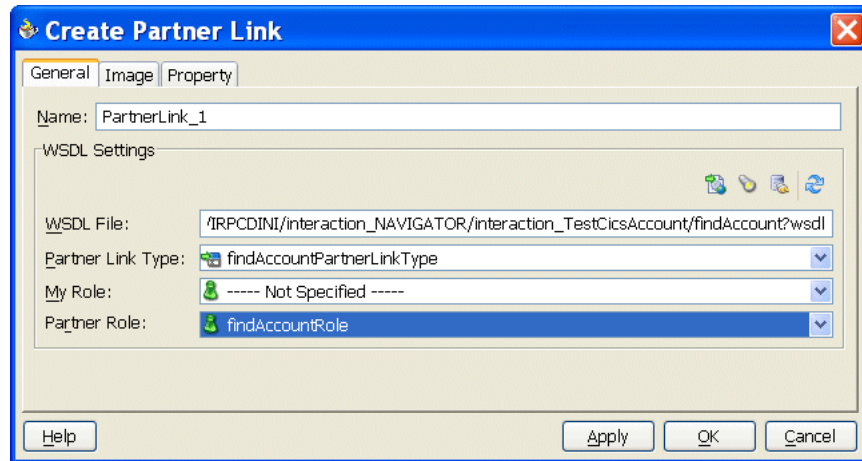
Create Partner Link

General Image Property

Name: PartnerLink_1

WSDL Settings

WSDL File: /IRPCDINI/interaction_NAVIGATOR/interaction_TestCicsAccount/findAccount?wsdl

Partner Link Type: findAccountPartnerLinkType

My Role: ----- Not Specified -----

Partner Role: findAccountRole

Help

Apply OK Cancel